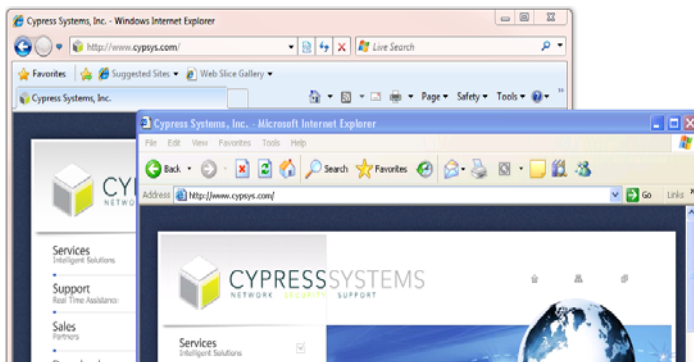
Cypress Systems, Inc. - Windows Internet Explorer
http://www.cypsys.com/
Live Search
Favorites
Suggested Sites
Web Slice Gallery
Cypress Systems, Inc.
Page
Safety
Tools
CYP
NETWO
Services
Intelligent Solutions
Support
Real Time Assistance
Sales
Partners
Cypress Systems, Inc. - Microsoft Internet Explorer
File Edit View Favorites Tools Help
Back
Search
Favorites
Address http://www.cypsys.com/
Go
Links
CYPRESSSYSTEMS
NETWORK SECURITY SUPPORT
Services
Intelligent Solutions